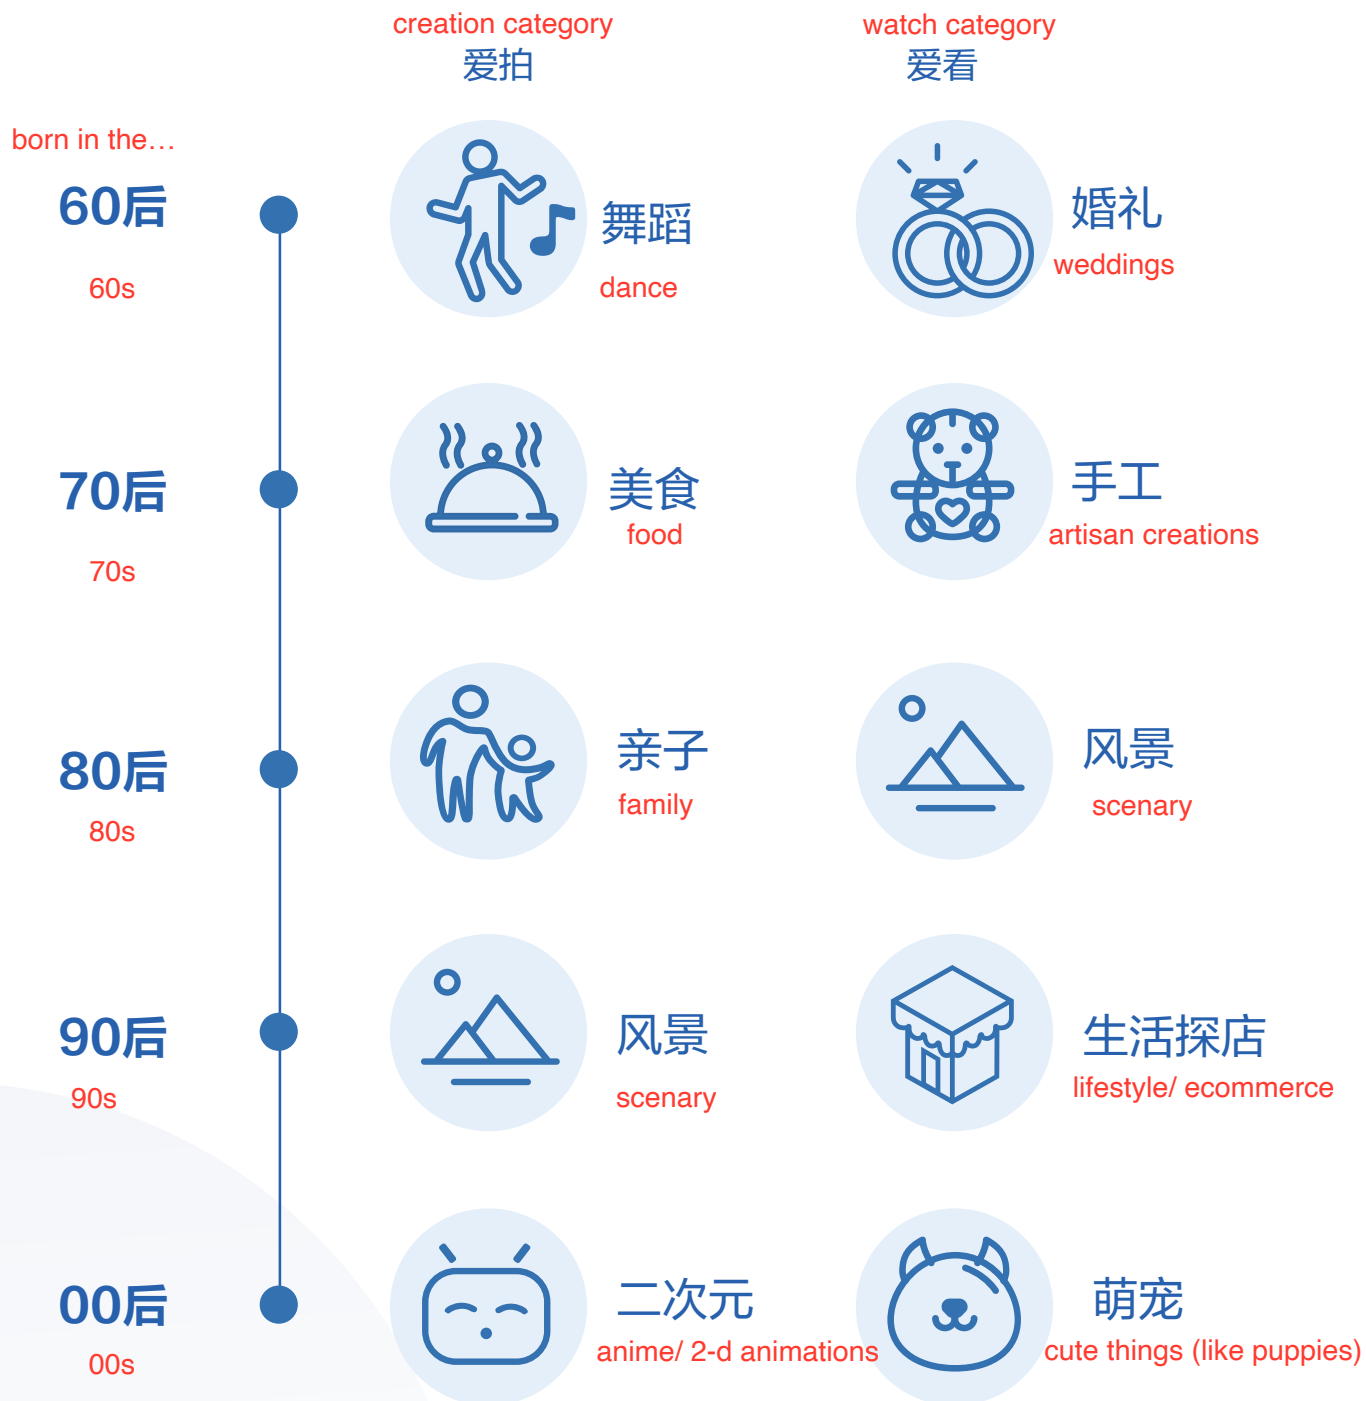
creation category
爱拍

watch category
爱看

born in the…

60后
60s

舞蹈
dance

婚礼
weddings

70后
70s

美食
food

手工
artisan creations

80后
80s

亲子
family

风景
scenary

90后
90s

风景
scenary

生活探店
lifestyle/ ecommerce

00后
00s

二次元
anime/ 2-d animations

萌宠
cute things (like puppies)